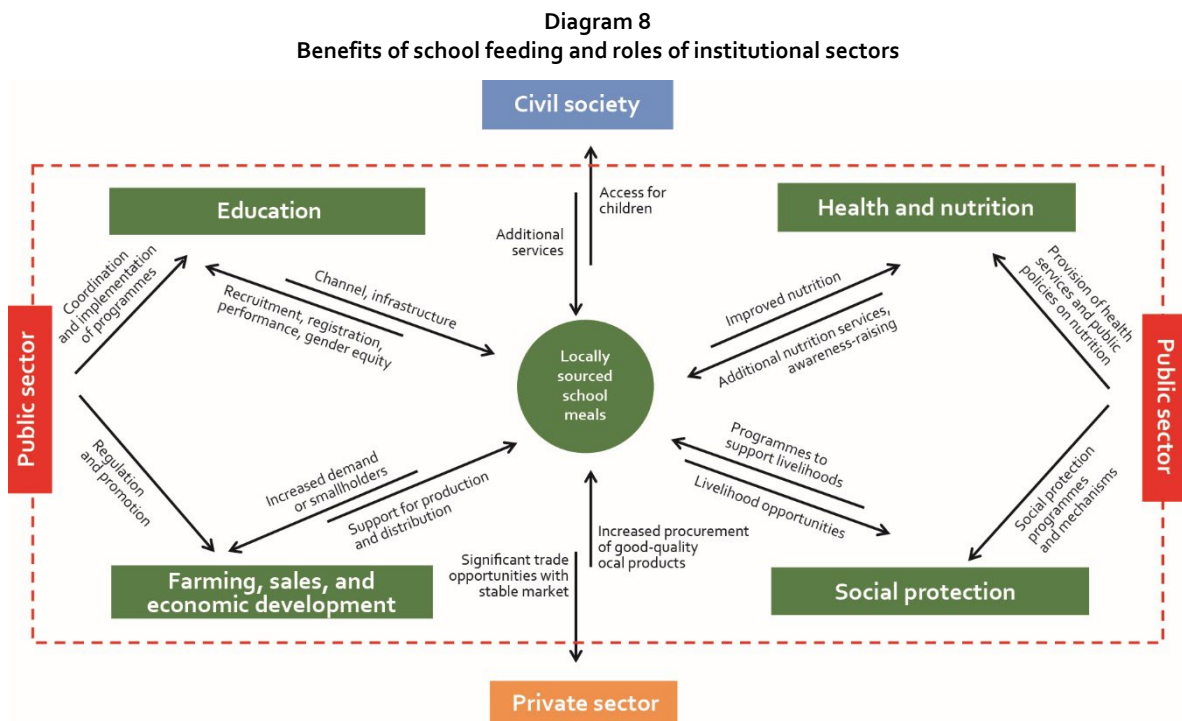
**Diagram 8**
**Benefits of school feeding and roles of institutional sectors**

Civil society

Access for children

Additional services

Education

Health and nutrition

Coordination and implementation of programmes

Channel, infrastructure

Recruitment, registration, performance, gender equity

Improved nutrition

Additional nutrition services, awareness-raising

Provision of health services and public policies on nutrition

Public sector

Locally sourced school meals

Public sector

Regulation and promotion

Increased demand or smallholders

Support for production and distribution

Programmes to support livelihoods

Livelihood opportunities

Social protection programmes and mechanisms

Increased procurement of good-quality ocal products

Significant trade opportunities with stable market

Farming, sales, and economic development

Social protection

Private sector